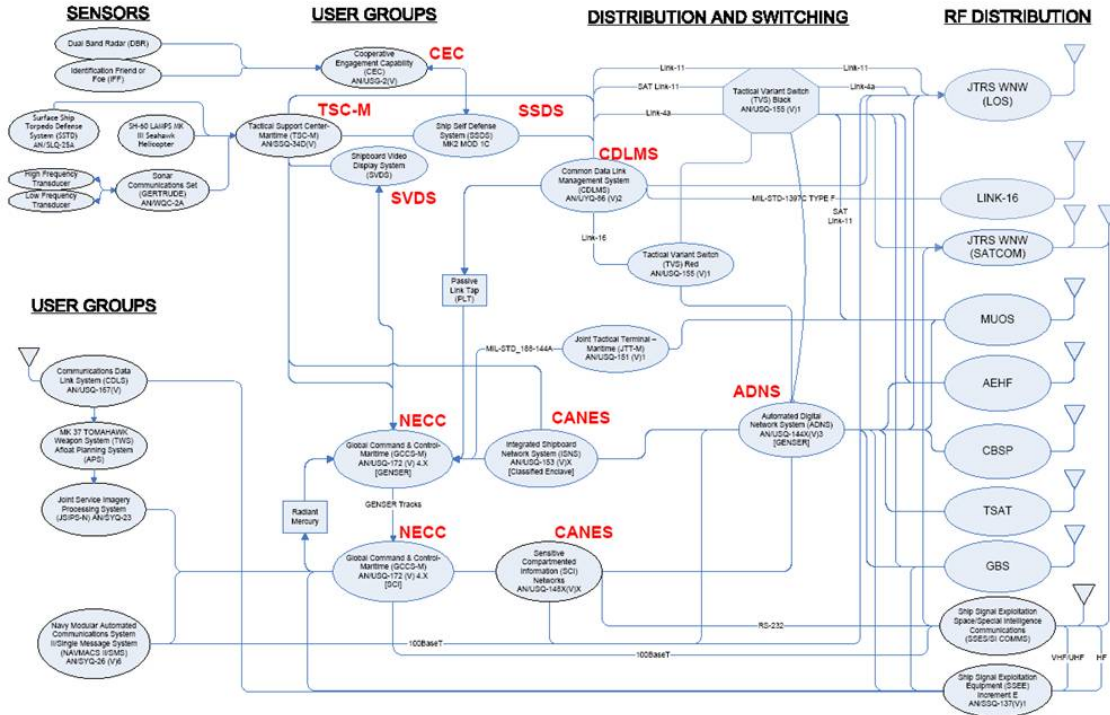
SENSORS

USER GROUPS

DISTRIBUTION AND SWITCHING

RF DISTRIBUTION

Dual Band Radar (DBR)

Identification Friend or Foe (IFF)

Surface Ship Torpedo Defense System (SSTD) AN/SLQ-25A

SH-60 LAMPS MK III Seahawk Helicopter

High Frequency Transducer

Low Frequency Transducer

Sonar Communications Set (GERTRUDE) AN/WQC-2A

CEC

Cooperative Engagement Capability (CEC) AN/USG-2(V)

TSC-M

Tactical Support Center-Maritime (TSC-M) AN/SSQ-34D(V)

SSDS

Ship Self Defense System (SSDS) MK2 MOD 1C

Shipboard Video Display System (SVDS)

SVDS

CDLMS

Common Data Link Management System (CDLMS) AN/UYQ-86 (V)2

Link-11

SAT Link-11

Link-4a

Tactical Variant Switch (TVS) Black AN/USQ-155 (V)1

Link-11

Link-4a

JTRS WNW (LOS)

MIL-STD-1397C TYPE F

SAT Link-11

LINK-16

Link-16

Tactical Variant Switch (TVS) Red AN/USQ-155 (V)1

JTRS WNW (SATCOM)

Passive Link Tap (PLT)

MUOS

USER GROUPS

MIL-STD_188-144A

Joint Tactical Terminal – Maritime (JTT-M) AN/USQ-151 (V)1

Communications Data Link System (CDLS) AN/USQ-167(V)

AEHF

ADNS

MK 37 TOMAHAWK Weapon System (TWS) Afloat Planning System (APS)

NECC

Global Command & Control-Maritime (GCCS-M) AN/USQ-172 (V) 4.X [GENSER]

CANES

Integrated Shipboard Network System (ISNS) AN/USQ-153 (V)X [Classified Enclave]

Automated Digital Network System (ADNS) AN/USQ-144X (V)3 [GENSER]

CBSP

Joint Service Imagery Processing System (JSIPS-N) AN/SYQ-23

Radiant Mercury

GENSER Tracks

TSAT

NECC

Global Command & Control-Maritime (GCCS-M) AN/USQ-172 (V) 4.X [SCI]

CANES

Sensitive Compartmented Information (SCI) Networks AN/USQ-148X(V)X

GBS

Navy Modular Automated Communications System II/Single Message System (NAVMACS II/SMS) AN/SYQ-26 (V)6

RS-232

Ship Signal Exploitation Space/Special Intelligence Communications (SSES/SI COMMS)

100BaseT

100BaseT

VHF/UHF

HF

Ship Signal Exploitation Equipment (SSEE) Increment E AN/SSQ-137(V)1